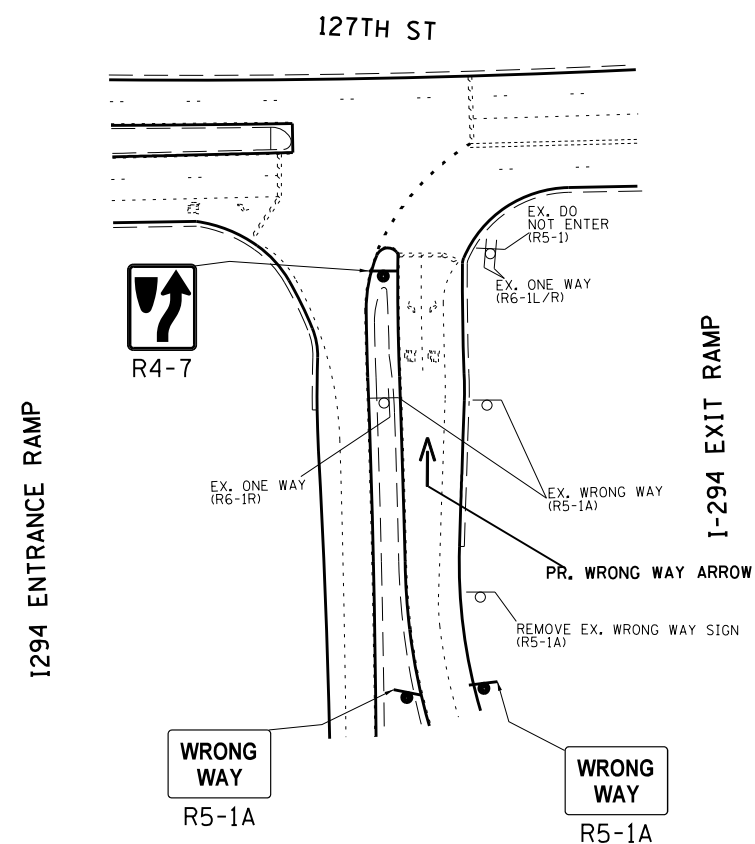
127TH ST

EX. DO NOT ENTER (R5-1)

EX. ONE WAY (R6-1L/R)

R4-7

I294 ENTRANCE RAMP

I-294 EXIT RAMP

EX. ONE WAY (R6-1R)

EX. WRONG WAY (R5-1A)

PR. WRONG WAY ARROW

REMOVE EX. WRONG WAY SIGN (R5-1A)

WRONG WAY

R5-1A

WRONG WAY

R5-1A